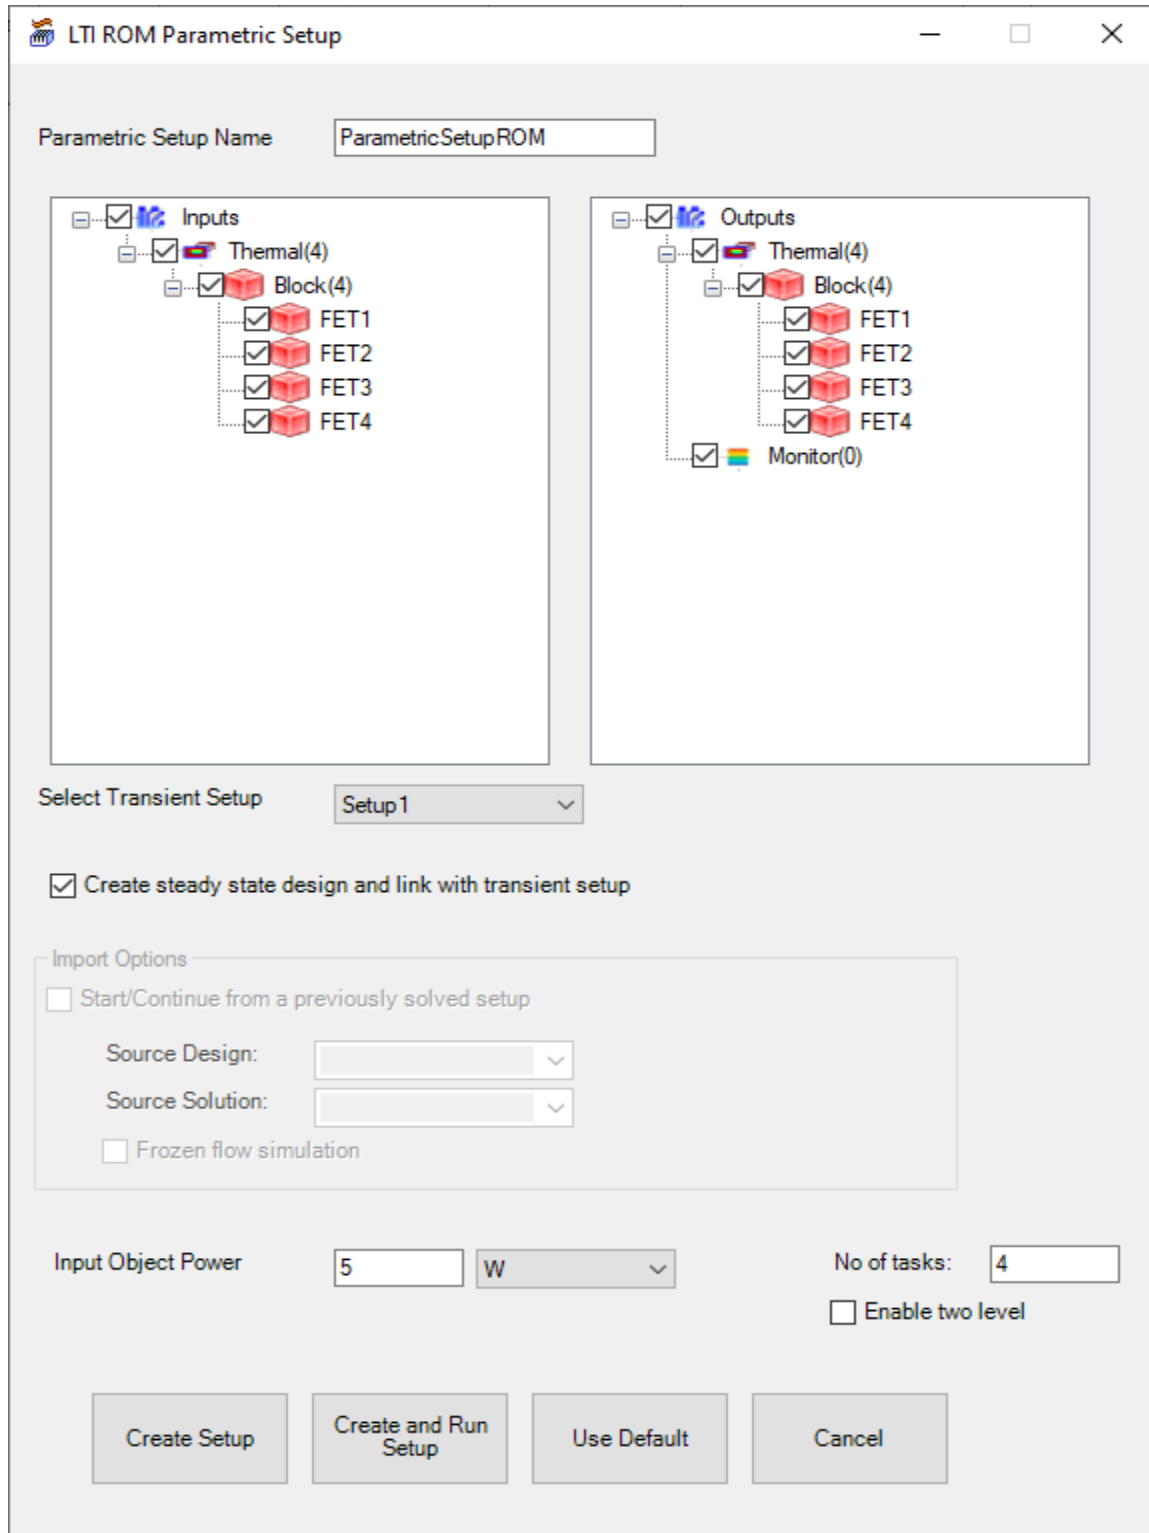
LTI ROM Parametric Setup

Parametric Setup Name ParametricSetupROM

Inputs
Thermal(4)
Block(4)
FET1
FET2
FET3
FET4

Outputs
Thermal(4)
Block(4)
FET1
FET2
FET3
FET4
Monitor(0)

Select Transient Setup Setup1

Create steady state design and link with transient setup

Import Options
Start/Continue from a previously solved setup
Source Design:
Source Solution:
Frozen flow simulation

Input Object Power 5 W

No of tasks: 4
Enable two level

Create Setup
Create and Run Setup
Use Default
Cancel